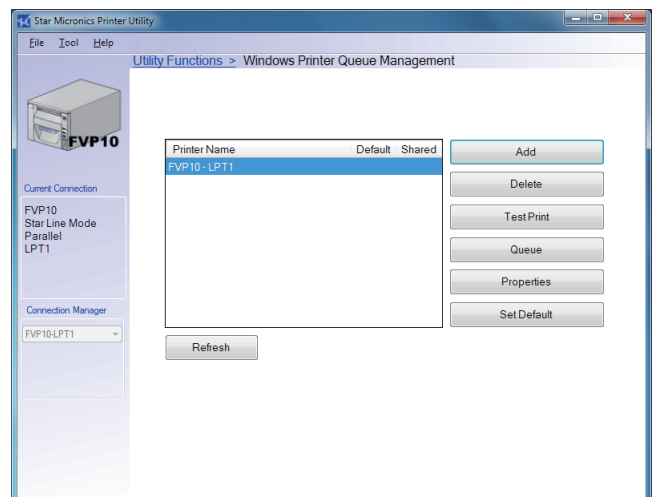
Star Micronics Printer Utility

File Tool Help

Utility Functions > Windows Printer Queue Management

FVP10

Current Connection

FVP10
Star Line Mode
Parallel
LPT1

Connection Manager

FVP10-LPT1

| Printer Name | Default | Shared |
|---|---|---|
| FVP10 - LPT1 | | |

Add

Delete

Test Print

Queue

Properties

Set Default

Refresh